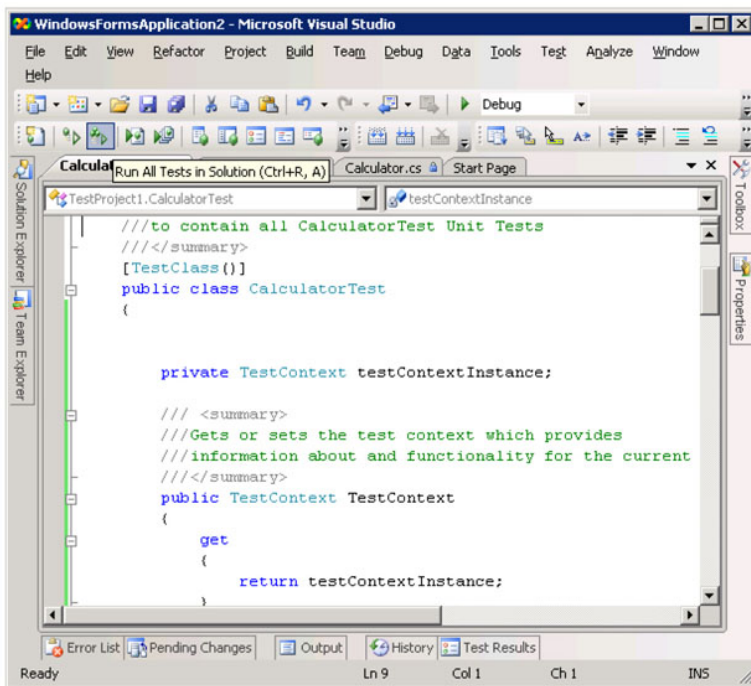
WindowsFormsApplication2 - Microsoft Visual Studio

File Edit View Refactor Project Build Team Debug Data Tools Test Analyze Window Help

Debug

Calculat Run All Tests in Solution (Ctrl+R, A) Calculator.cs Start Page

TestProject1.CalculatorTest testContextInstance

Solution Explorer Team Explorer Toolbox Properties

```
///to contain all CalculatorTest Unit Tests
///</summary>
[TestClass()]
public class CalculatorTest
{


    private TestContext testContextInstance;

    /// <summary>
    ///Gets or sets the test context which provides
    ///information about and functionality for the current
    ///</summary>
    public TestContext TestContext
    {
        get
        {
            return testContextInstance;
        }
```

Error List Pending Changes Output History Test Results

Ready Ln 9 Col 1 Ch 1 INS